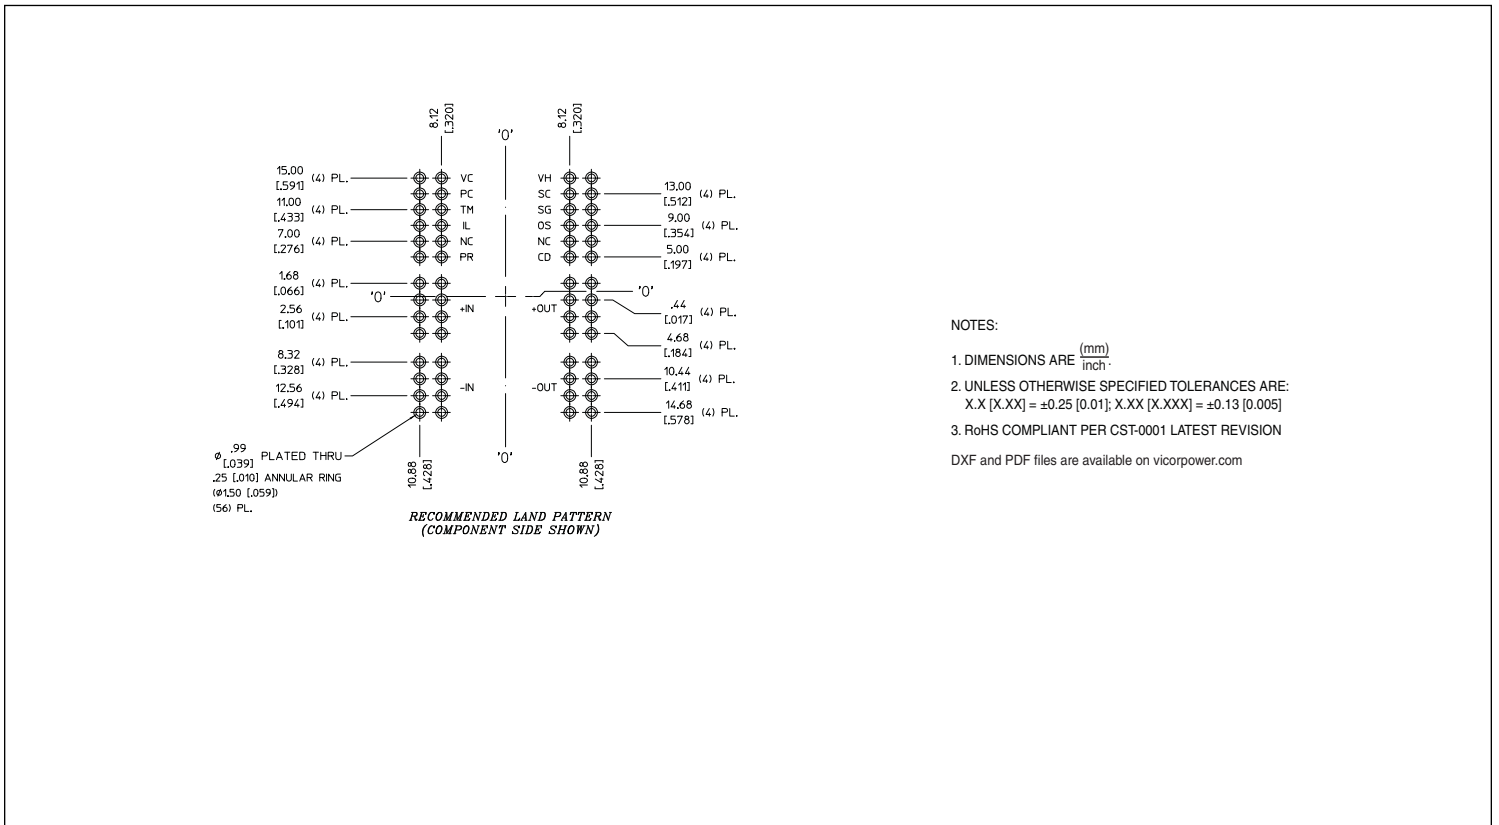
8.12
[.320]

'0'

8.12
[.320]

15.00
[.591] (4) PL.

VC
PC

11.00
[.433] (4) PL.

TM
IL

7.00
[.276] (4) PL.

NC
PR

VH
SC

13.00
[.512] (4) PL.

SG
OS

9.00
[.354] (4) PL.

NC
CD

5.00
[.197] (4) PL.

1.68
[.066] (4) PL.

'0'

'0'

2.56
[.101] (4) PL.

+IN

+OUT

.44
[.017] (4) PL.

4.68
[.184] (4) PL.

8.32
[.328] (4) PL.

12.56
[.494] (4) PL.

-IN

-OUT

10.44
[.411] (4) PL.

14.68
[.578] (4) PL.

$\phi$ .99 [.039] PLATED THRU
.25 [.010] ANNULAR RING
($\phi$1.50 [.059])
(56) PL.

'0'

10.88
[.428]

10.88
[.428]

RECOMMENDED LAND PATTERN
(COMPONENT SIDE SHOWN)

NOTES:

1. DIMENSIONS ARE $\frac{(mm)}{inch}$.

2. UNLESS OTHERWISE SPECIFIED TOLERANCES ARE:
X.X [X.XX] = ±0.25 [0.01]; X.XX [X.XXX] = ±0.13 [0.005]

3. RoHS COMPLIANT PER CST-0001 LATEST REVISION

DXF and PDF files are available on vicorpower.com